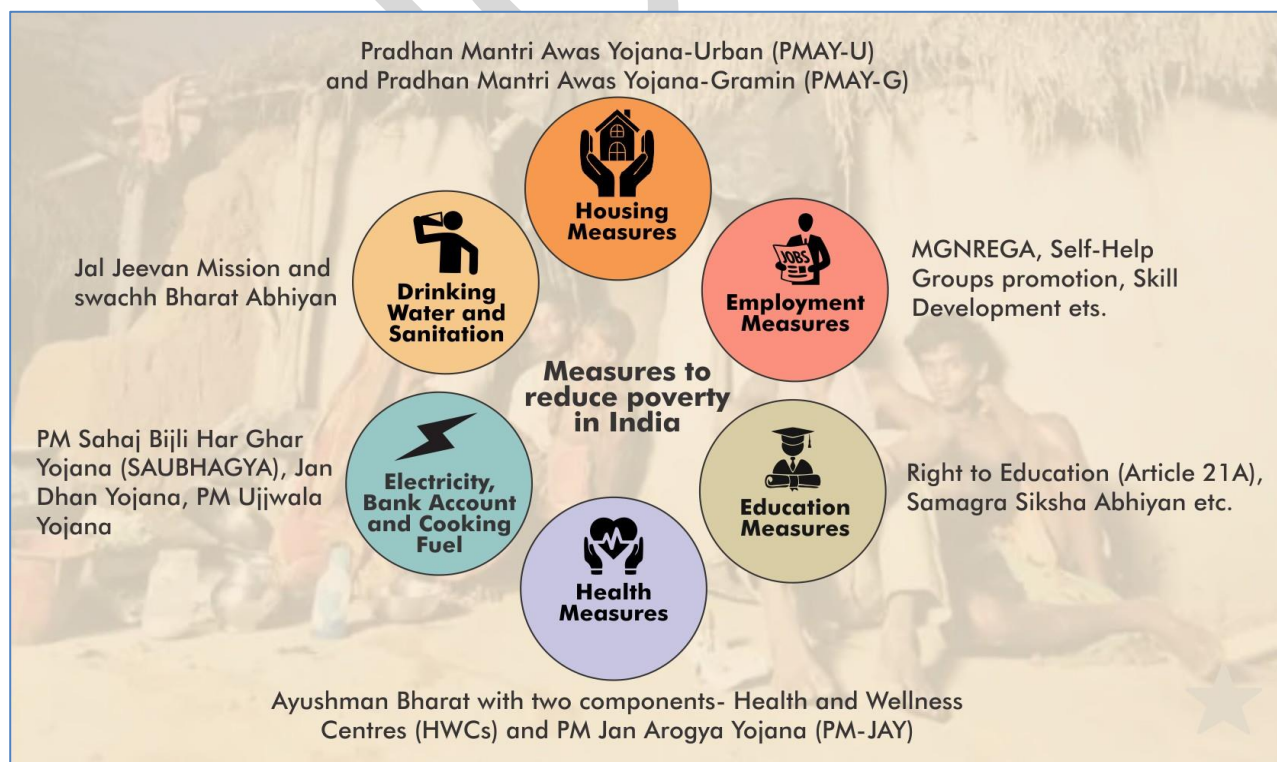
Pradhan Mantri Awas Yojana-Urban (PMAY-U) and Pradhan Mantri Awas Yojana-Gramin (PMAY-G)

Housing Measures

Jal Jeevan Mission and swachh Bharat Abhiyan

Drinking Water and Sanitation

JOBS

Employment Measures

MGNREGA, Self-Help Groups promotion, Skill Development ets.

Measures to reduce poverty in India

PM Sahaj Bijli Har Ghar Yojana (SAUBHAGYA), Jan Dhan Yojana, PM Ujjwala Yojana

Electricity, Bank Account and Cooking Fuel

Education Measures

Right to Education (Article 21A), Samagra Siksha Abhiyan etc.

Health Measures

Ayushman Bharat with two components- Health and Wellness Centres (HWCs) and PM Jan Arogya Yojana (PM-JAY)